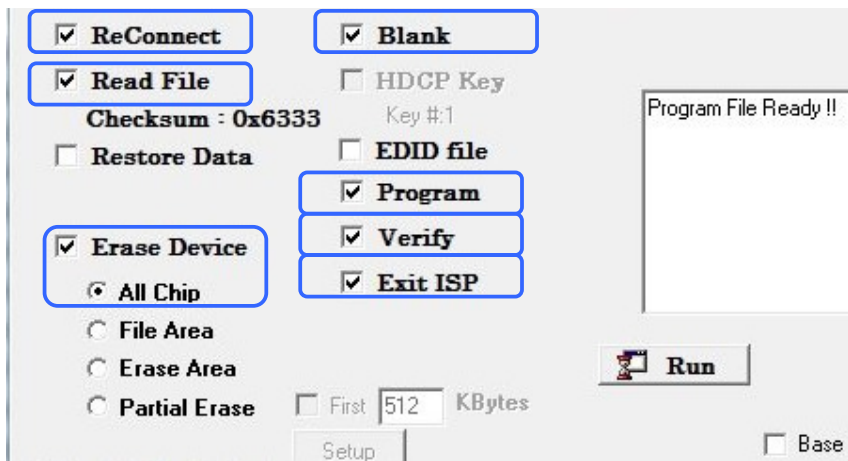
ReConnect
Read File
Checksum : 0x6333
Restore Data
Erase Device
All Chip
File Area
Erase Area
Partial Erase
Blank
HDCP Key
Key #:1
EDID file
Program
Verify
Exit ISP
First 512 KBytes
Setup
Program File Ready !!
Run
Base